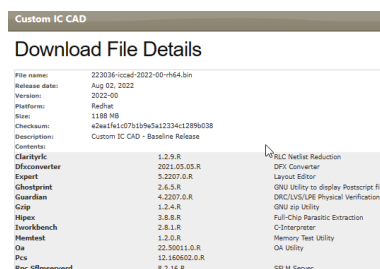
Custom IC CAD

Download File Details

| | |
|---|---|
| File name: | 223036-iccad-2022-00-rh64.bin |
| Release date: | Aug 02, 2022 |
| Version: | 2022-00 |
| Platform: | Redhat |
| Size: | 1188 MB |
| Checksum: | e2ea1fe1c07b1b9e5a12334c1289b038 |
| Description: | Custom IC CAD - Baseline Release |
| Contents: | |

| | | |
|---|---|---|
| Claritytrlc | 1.2.9.R | RLC Netlist Reduction |
| Dfxconverter | 2021.05.05.R | DFX Converter |
| Expert | 5.2207.0.R | Layout Editor |
| Ghostprint | 2.6.5.R | GNU Utility to display Postscript fi |
| Guardian | 4.2207.0.R | DRC/LVS/LPE Physical Verification |
| Gzip | 1.2.4.R | GNU zip Utility |
| Hipex | 3.8.8.R | Full-Chip Parasitic Extraction |
| Iworkbench | 2.8.1.R | C-Interpreter |
| Memtest | 1.2.0.R | Memory Test Utility |
| Oa | 22.50011.0.R | OA Utility |
| Pcs | 12.160602.0.R | |
| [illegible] | 8.2.16.R | SFLM Server |